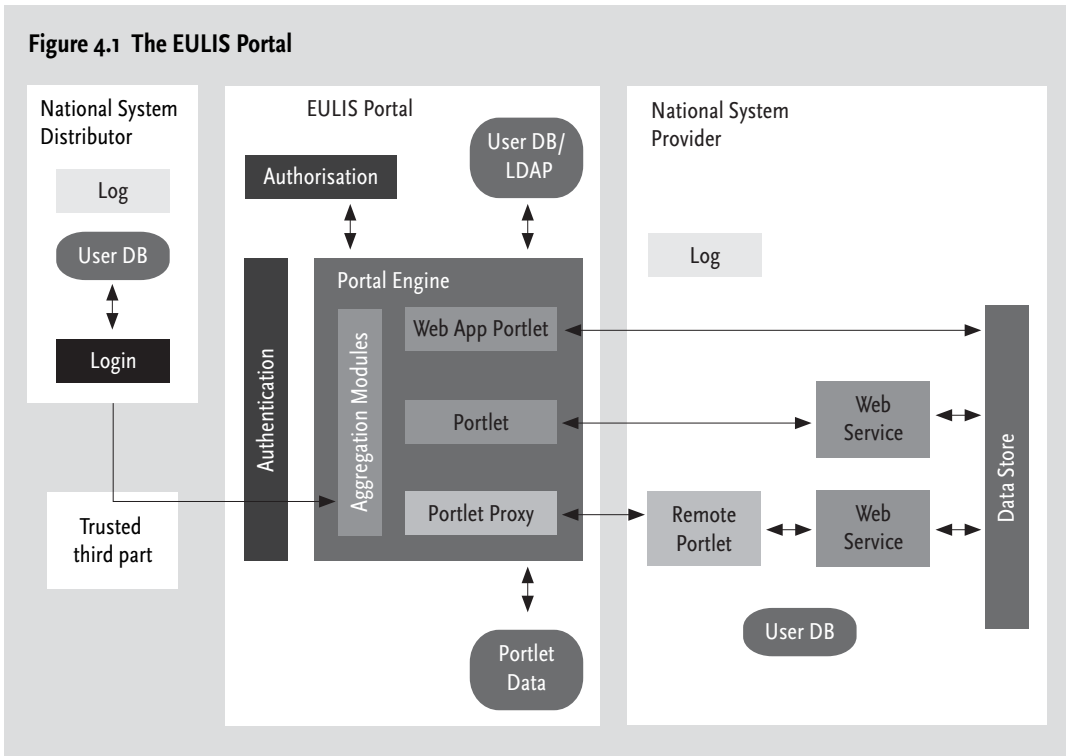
Figure 4.1 The EULIS Portal

National System Distributor

Log

User DB

Login

Trusted third part

EULIS Portal

Authorisation

User DB/ LDAP

Authentication

Portal Engine

Aggregation Modules

Web App Portlet

Portlet

Portlet Proxy

Portlet Data

National System Provider

Log

Web Service

Remote Portlet

Web Service

User DB

Data Store